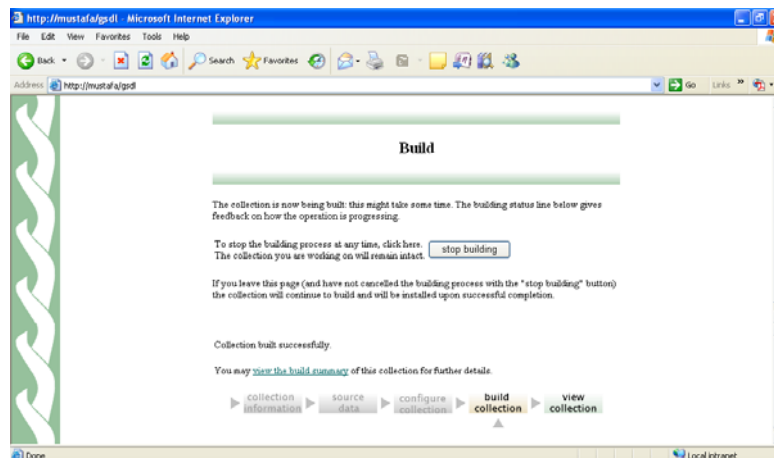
http://mustafa/gsdl - Microsoft Internet Explorer

File Edit View Favorites Tools Help

Back Search Favorites

Address http://mustafa/gsdl

Go Links

Build

The collection is now being built: this might take some time. The building status line below gives feedback on how the operation is progressing.

To stop the building process at any time, click here. The collection you are working on will remain intact.

stop building

If you leave this page (and have not cancelled the building process with the "stop building" button) the collection will continue to build and will be installed upon successful completion.

Collection built successfully.

You may view the build summary of this collection for further details.

collection information

source data

configure collection

build collection

view collection

Done

Local intranet